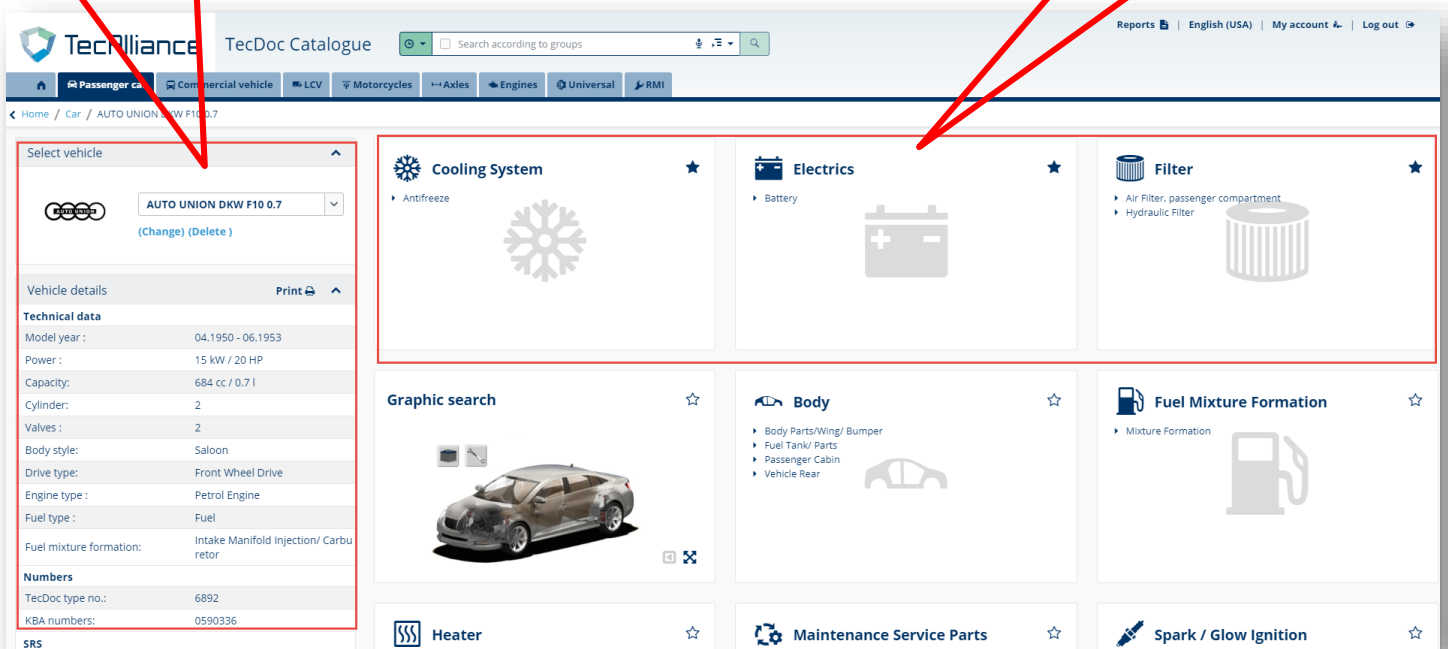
TecAlliance TecDoc Catalogue

Search according to groups

Reports | English (USA) | My account | Log out

Passenger ca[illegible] Commercial vehicle LCV Motorcycles Axles Engines Universal RMI

Home / Car / AUTO UNION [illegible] F10 0.7

Select vehicle

AUTO UNION

AUTO UNION DKW F10 0.7

(Change) (Delete )

Vehicle details Print

Technical data

| | |
|---|---|
| Model year : | 04.1950 - 06.1953 |
| Power : | 15 kW / 20 HP |
| Capacity: | 684 cc / 0.7 l |
| Cylinder: | 2 |
| Valves : | 2 |
| Body style: | Saloon |
| Drive type: | Front Wheel Drive |
| Engine type : | Petrol Engine |
| Fuel type : | Fuel |
| Fuel mixture formation: | Intake Manifold Injection/ Carburetor |

Numbers

| | |
|---|---|
| TecDoc type no.: | 6892 |
| KBA numbers: | 0590336 |

SRS

Cooling System
Antifreeze

Electrics
Battery

Filter
Air Filter, passenger compartment
Hydraulic Filter

Graphic search

Body
Body Parts/Wing/ Bumper
Fuel Tank/ Parts
Passenger Cabin
Vehicle Rear

Fuel Mixture Formation
Mixture Formation

Heater

Maintenance Service Parts

Spark / Glow Ignition